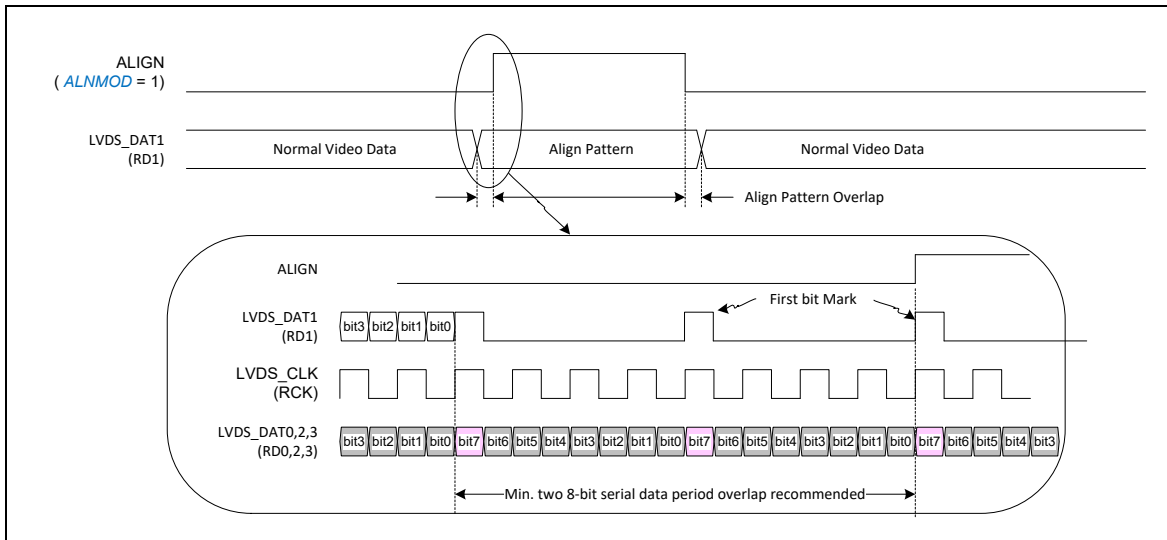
ALIGN
( ALNMOD = 1)

LVDS_DAT1
(RD1)

Normal Video Data

Align Pattern

Normal Video Data

Align Pattern Overlap

ALIGN

LVDS_DAT1
(RD1)

bit3 bit2 bit1 bit0

First bit Mark

LVDS_CLK
(RCK)

LVDS_DAT0,2,3
(RD0,2,3)

bit3 bit2 bit1 bit0 bit7 bit6 bit5 bit4 bit3 bit2 bit1 bit0 bit7 bit6 bit5 bit4 bit3 bit2 bit1 bit0 bit7 bit6 bit5 bit4 bit3

Min. two 8-bit serial data period overlap recommended